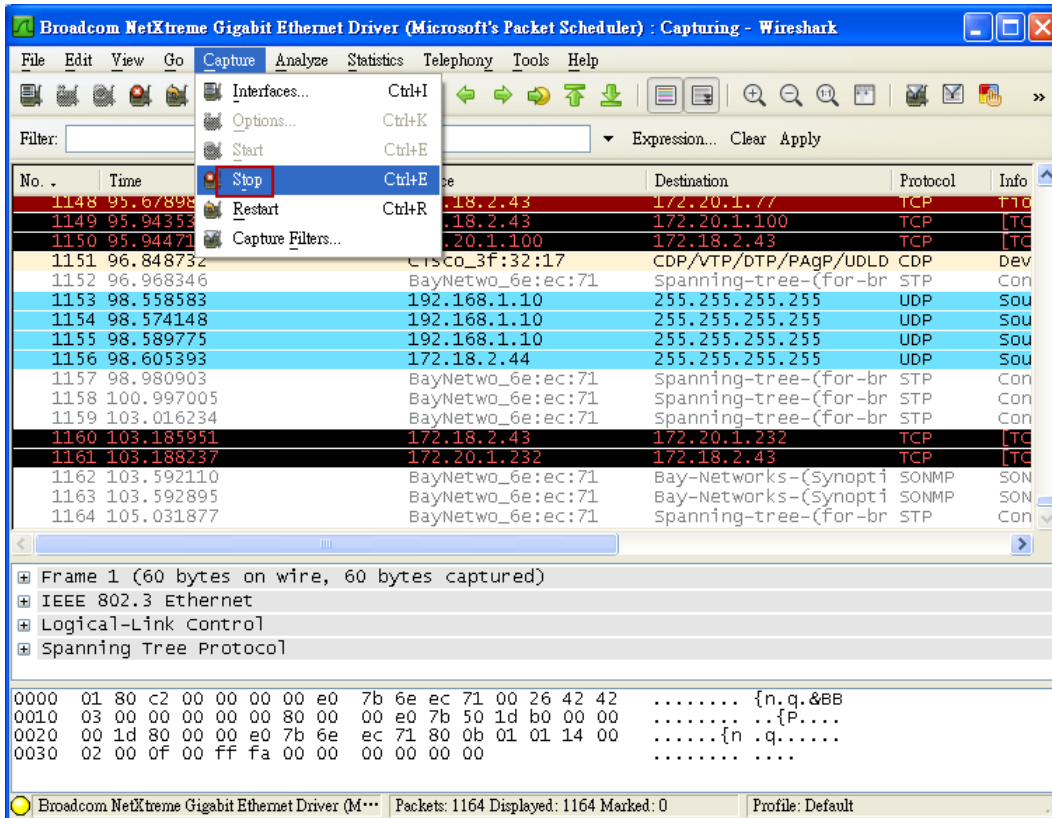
Broadcom NetXtreme Gigabit Ethernet Driver (Microsoft's Packet Scheduler) : Capturing - Wireshark

File Edit View Go Capture Analyze Statistics Telephony Tools Help

Interfaces... Ctrl+I
Options... Ctrl+K
Start Ctrl+E
Stop Ctrl+E
Restart Ctrl+R
Capture Filters...

Filter: Expression... Clear Apply

| No. | Time | Source | Destination | Protocol | Info |
|---|---|---|---|---|---|
| 1148 | 95.67898 | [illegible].18.2.43 | 172.20.1.77 | TCP | ftd |
| 1149 | 95.94353 | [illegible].18.2.43 | 172.20.1.100 | TCP | [TC |
| 1150 | 95.94471 | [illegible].20.1.100 | 172.18.2.43 | TCP | [TC |
| 1151 | 96.848732 | Cisco_3f:32:17 | CDP/VTP/DTP/PAgP/UDLD | CDP | Dev |
| 1152 | 96.968346 | BayNetwo_6e:ec:71 | Spanning-tree-(for-br | STP | Con |
| 1153 | 98.558583 | 192.168.1.10 | 255.255.255.255 | UDP | Sou |
| 1154 | 98.574148 | 192.168.1.10 | 255.255.255.255 | UDP | Sou |
| 1155 | 98.589775 | 192.168.1.10 | 255.255.255.255 | UDP | Sou |
| 1156 | 98.605393 | 172.18.2.44 | 255.255.255.255 | UDP | Sou |
| 1157 | 98.980903 | BayNetwo_6e:ec:71 | Spanning-tree-(for-br | STP | Con |
| 1158 | 100.997005 | BayNetwo_6e:ec:71 | Spanning-tree-(for-br | STP | Con |
| 1159 | 103.016234 | BayNetwo_6e:ec:71 | Spanning-tree-(for-br | STP | Con |
| 1160 | 103.185951 | 172.18.2.43 | 172.20.1.232 | TCP | [TC |
| 1161 | 103.188237 | 172.20.1.232 | 172.18.2.43 | TCP | [TC |
| 1162 | 103.592110 | BayNetwo_6e:ec:71 | Bay-Networks-(Synopti | SONMP | SON |
| 1163 | 103.592895 | BayNetwo_6e:ec:71 | Bay-Networks-(Synopti | SONMP | SON |
| 1164 | 105.031877 | BayNetwo_6e:ec:71 | Spanning-tree-(for-br | STP | Con |

Frame 1 (60 bytes on wire, 60 bytes captured)
IEEE 802.3 Ethernet
Logical-Link Control
Spanning Tree Protocol

0000 01 80 c2 00 00 00 00 e0 7b 6e ec 71 00 26 42 42 ........ {n.q.&BB
0010 03 00 00 00 00 00 80 00 00 e0 7b 50 1d b0 00 00 ........ ..{P....
0020 00 1d 80 00 00 e0 7b 6e ec 71 80 0b 01 01 14 00 ......{n .q......
0030 02 00 0f 00 ff fa 00 00 00 00 00 00 ........ ....

Broadcom NetXtreme Gigabit Ethernet Driver (M··· Packets: 1164 Displayed: 1164 Marked: 0 Profile: Default